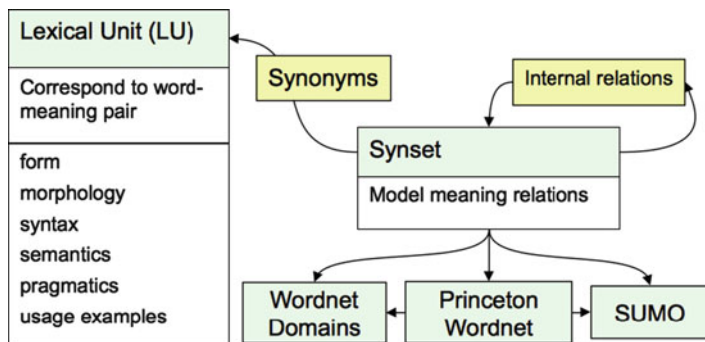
Lexical Unit (LU)

Correspond to word-meaning pair

form
morphology
syntax
semantics
pragmatics
usage examples

Synonyms

Internal relations

Synset

Model meaning relations

Wordnet Domains

Princeton Wordnet

SUMO